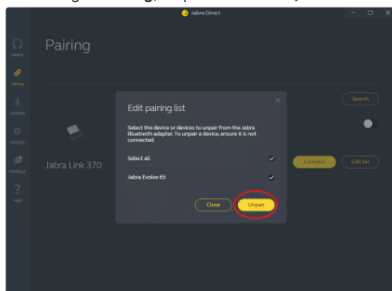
Jabra Direct

Pairing

Home

Pairing

Updates

Settings

Feedback

Help

Jabra Link 370

Search

Connect

Edit list

Edit pairing list

Select the device or devices to unpair from the Jabra Bluetooth adapter. To unpair a device, ensure it is not connected.

Select all

Jabra Evolve 65

Close

Unpair